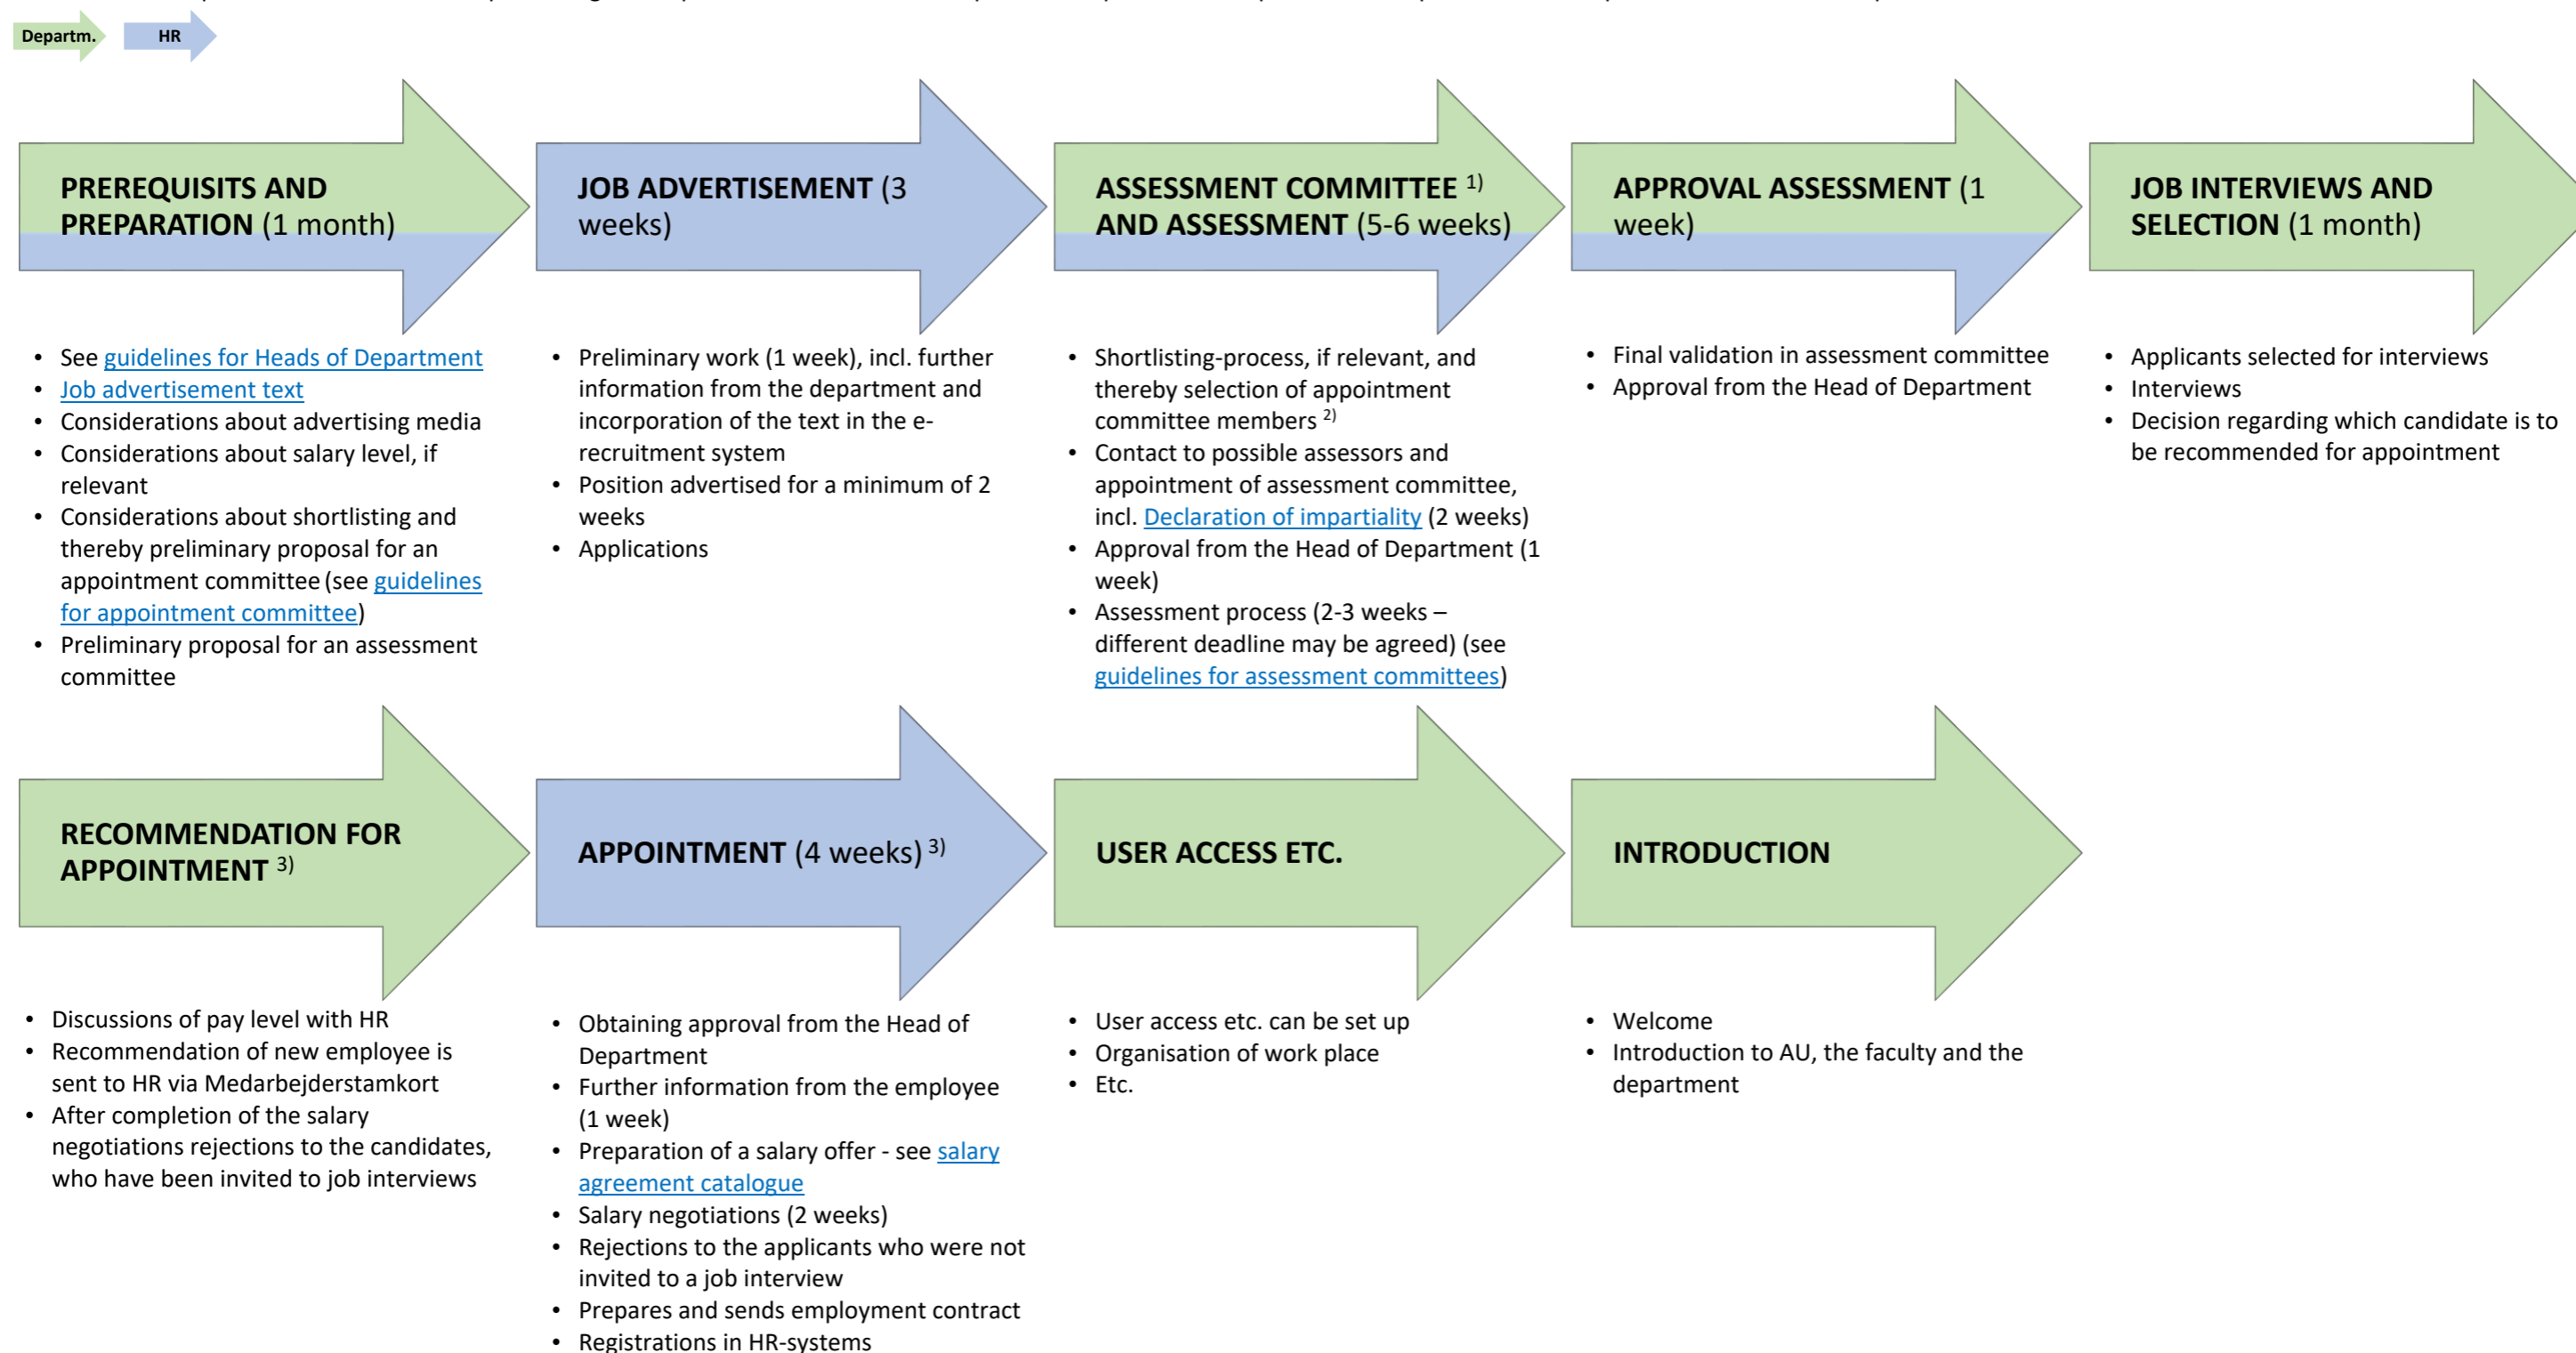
Departm.

HR

PREREQUISITS AND PREPARATION (1 month)

- See guidelines for Heads of Department
- Job advertisement text
- Considerations about advertising media
- Considerations about salary level, if relevant
- Considerations about shortlisting and thereby preliminary proposal for an appointment committee (see guidelines for appointment committee)
- Preliminary proposal for an assessment committee

JOB ADVERTISEMENT (3 weeks)

- Preliminary work (1 week), incl. further information from the department and incorporation of the text in the e-recruitment system
- Position advertised for a minimum of 2 weeks
- Applications

ASSESSMENT COMMITTEE $^{1)}$ AND ASSESSMENT (5-6 weeks)

- Shortlisting-process, if relevant, and thereby selection of appointment committee members $^{2)}$
- Contact to possible assessors and appointment of assessment committee, incl. Declaration of impartiality (2 weeks)
- Approval from the Head of Department (1 week)
- Assessment process (2-3 weeks – different deadline may be agreed) (see guidelines for assessment committees)

APPROVAL ASSESSMENT (1 week)

- Final validation in assessment committee
- Approval from the Head of Department

JOB INTERVIEWS AND SELECTION (1 month)

- Applicants selected for interviews
- Interviews
- Decision regarding which candidate is to be recommended for appointment

RECOMMENDATION FOR APPOINTMENT $^{3)}$

- Discussions of pay level with HR
- Recommendation of new employee is sent to HR via Medarbejderstamkort
- After completion of the salary negotiations rejections to the candidates, who have been invited to job interviews

APPOINTMENT (4 weeks) $^{3)}$

- Obtaining approval from the Head of Department
- Further information from the employee (1 week)
- Preparation of a salary offer - see salary agreement catalogue
- Salary negotiations (2 weeks)
- Rejections to the applicants who were not invited to a job interview
- Prepares and sends employment contract
- Registrations in HR-systems

USER ACCESS ETC.

- User access etc. can be set up
- Organisation of work place
- Etc.

INTRODUCTION

- Welcome
- Introduction to AU, the faculty and the department